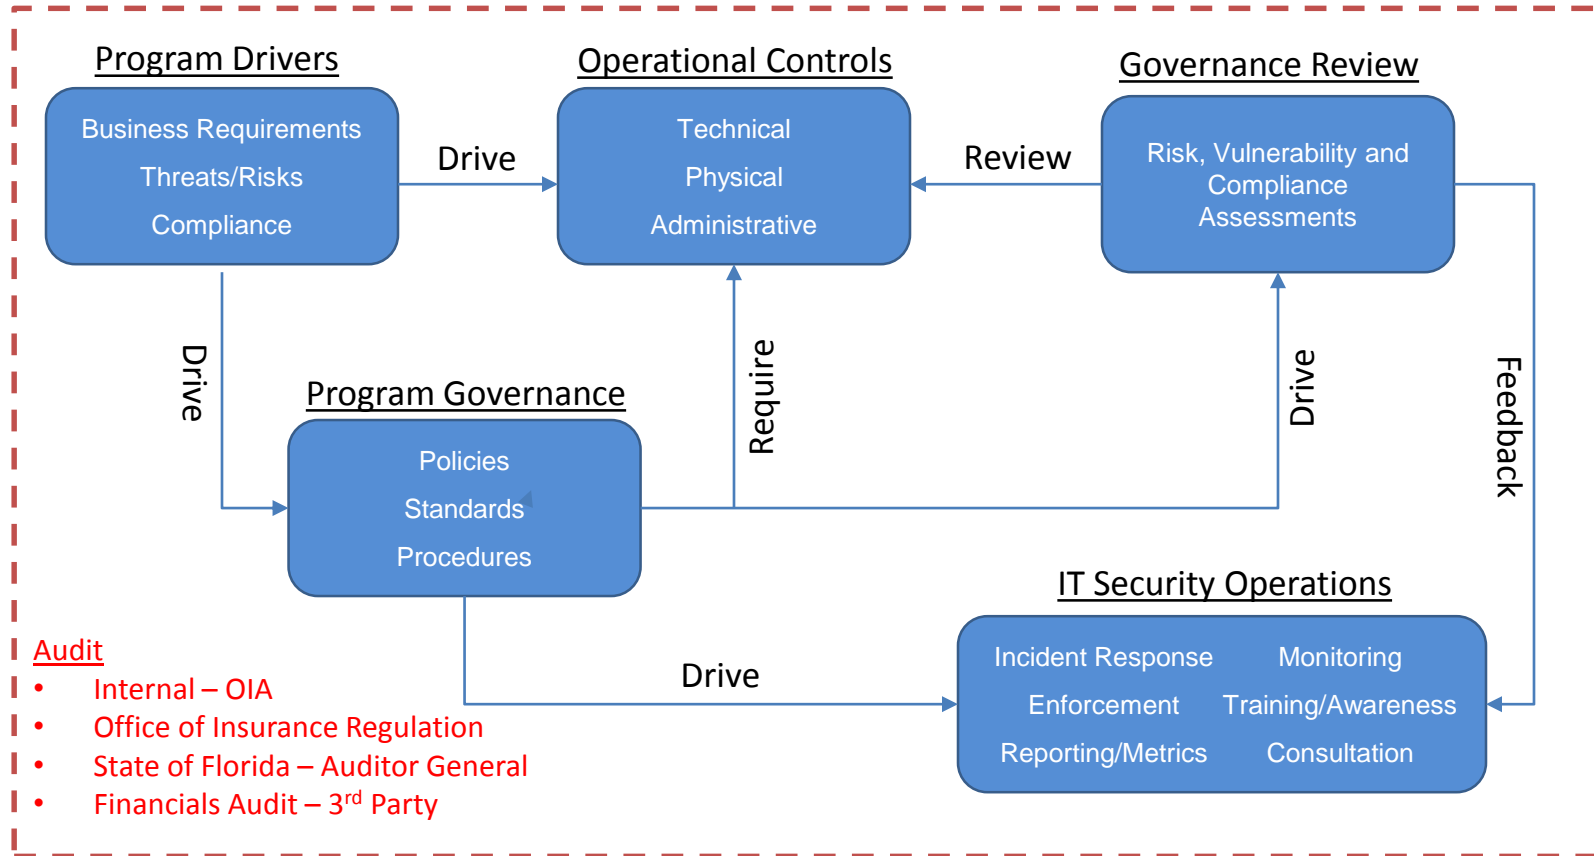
Program Drivers

Business Requirements
Threats/Risks
Compliance

Drive

Operational Controls

Technical
Physical
Administrative

Review

Governance Review

Risk, Vulnerability and Compliance Assessments

Drive

Program Governance

Policies
Standards
Procedures

Require

Drive

Feedback

IT Security Operations

Incident Response
Monitoring
Enforcement
Training/Awareness
Reporting/Metrics
Consultation

Drive

Audit
• Internal – OIA
• Office of Insurance Regulation
• State of Florida – Auditor General
• Financials Audit – 3$^{rd}$ Party